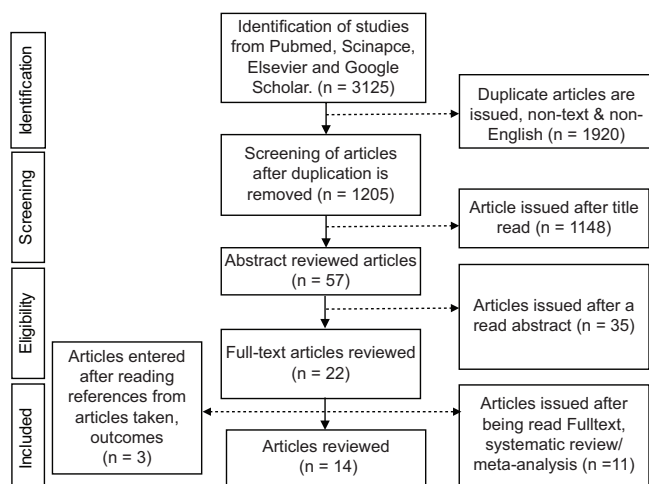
Identification

Identification of studies from Pubmed, Scinapce, Elsevier and Google Scholar. (n = 3125)

Duplicate articles are issued, non-text & non-English (n = 1920)

Screening

Screening of articles after duplication is removed (n = 1205)

Article issued after title read (n = 1148)

Eligibility

Abstract reviewed articles (n = 57)

Articles issued after a read abstract (n = 35)

Full-text articles reviewed (n = 22)

Included

Articles entered after reading references from articles taken, outcomes (n = 3)

Articles reviewed (n = 14)

Articles issued after being read Fulltext, systematic review/ meta-analysis (n =11)